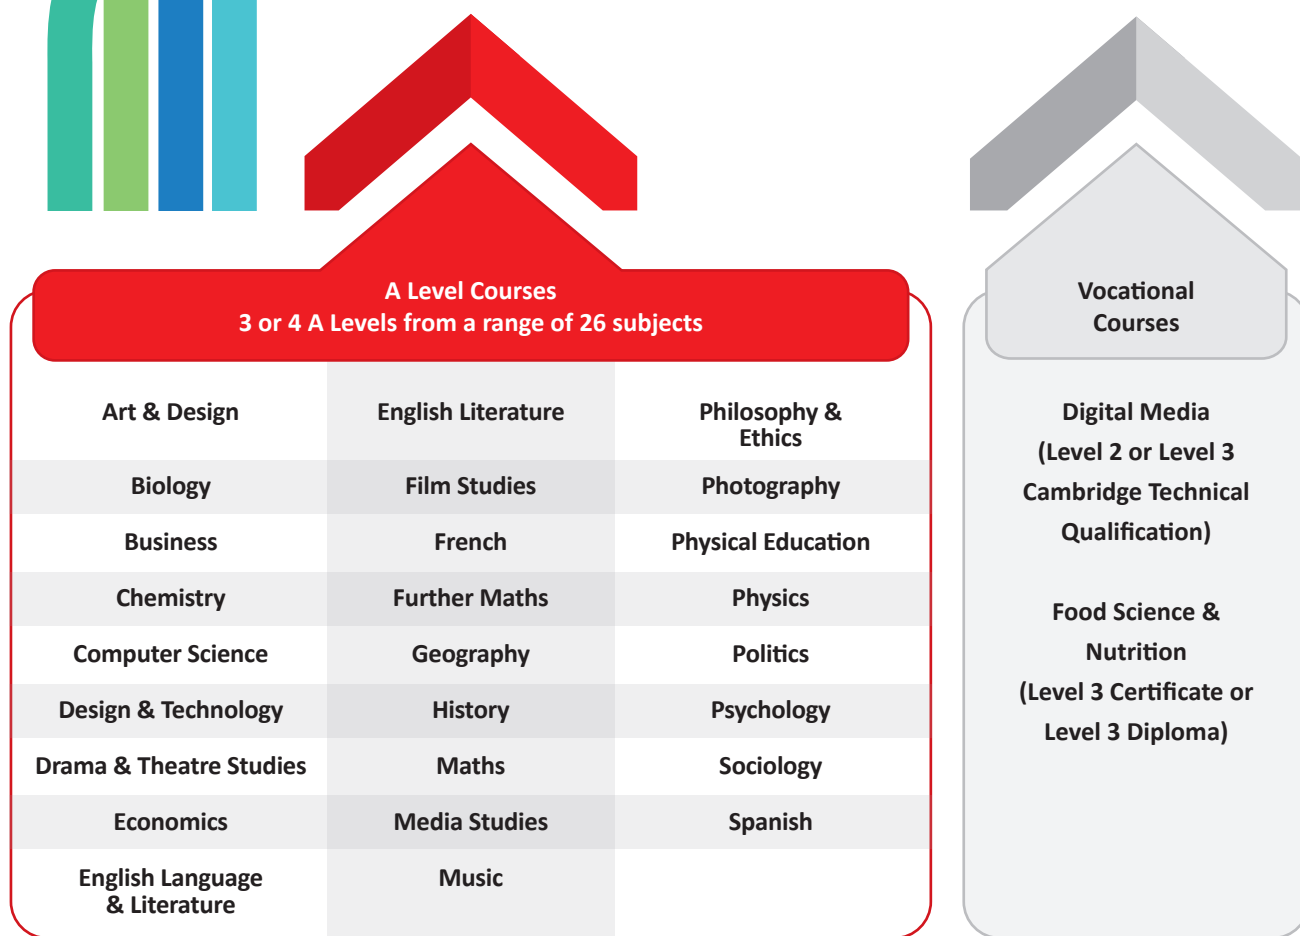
A Level Courses
3 or 4 A Levels from a range of 26 subjects

| | | |
|---|---|---|
| Art & Design | English Literature | Philosophy & Ethics |
| Biology | Film Studies | Photography |
| Business | French | Physical Education |
| Chemistry | Further Maths | Physics |
| Computer Science | Geography | Politics |
| Design & Technology | History | Psychology |
| Drama & Theatre Studies | Maths | Sociology |
| Economics | Media Studies | Spanish |
| English Language & Literature | Music | |

Vocational Courses

Digital Media (Level 2 or Level 3 Cambridge Technical Qualification)

Food Science & Nutrition (Level 3 Certificate or Level 3 Diploma)